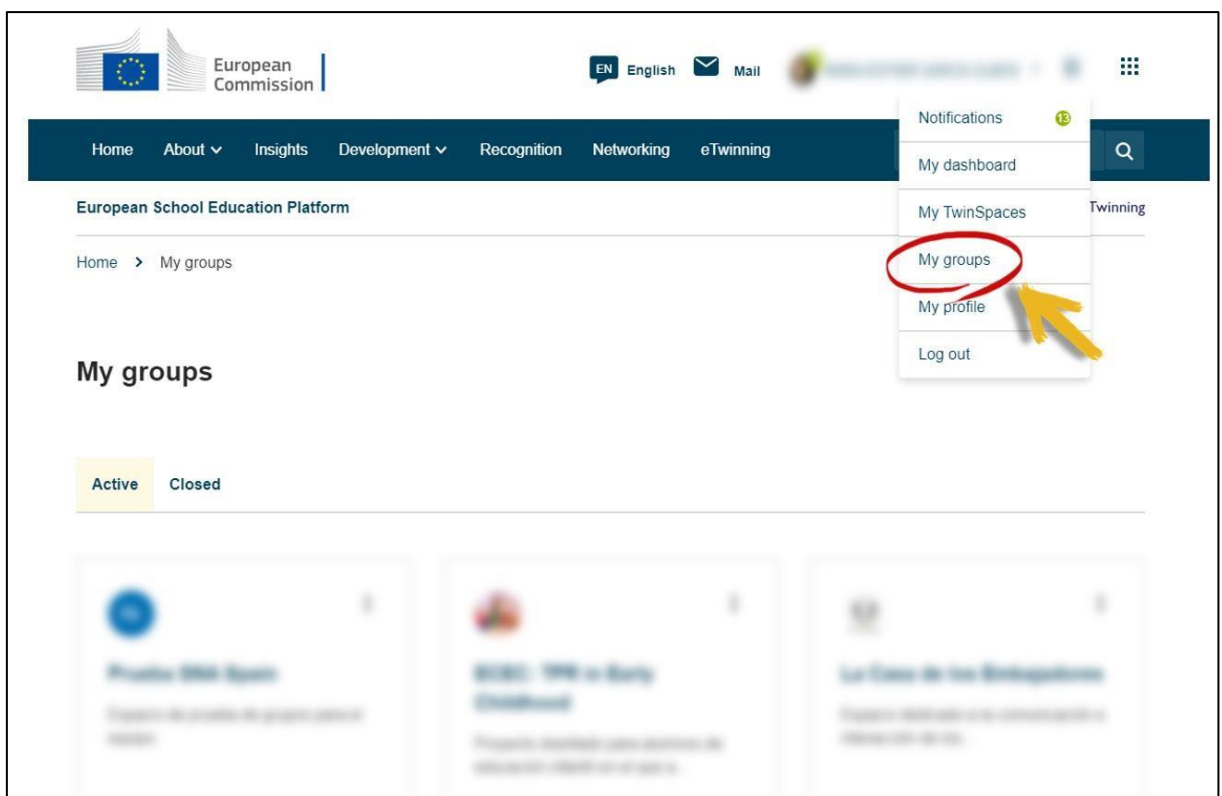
European Commission

EN English Mail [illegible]

Home About Insights Development Recognition Networking eTwinning

Notifications 13
My dashboard
My TwinSpaces
My groups
My profile
Log out

European School Education Platform

Twinning

Home > My groups

My groups

Active Closed

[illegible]

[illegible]

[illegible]

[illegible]

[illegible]

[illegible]